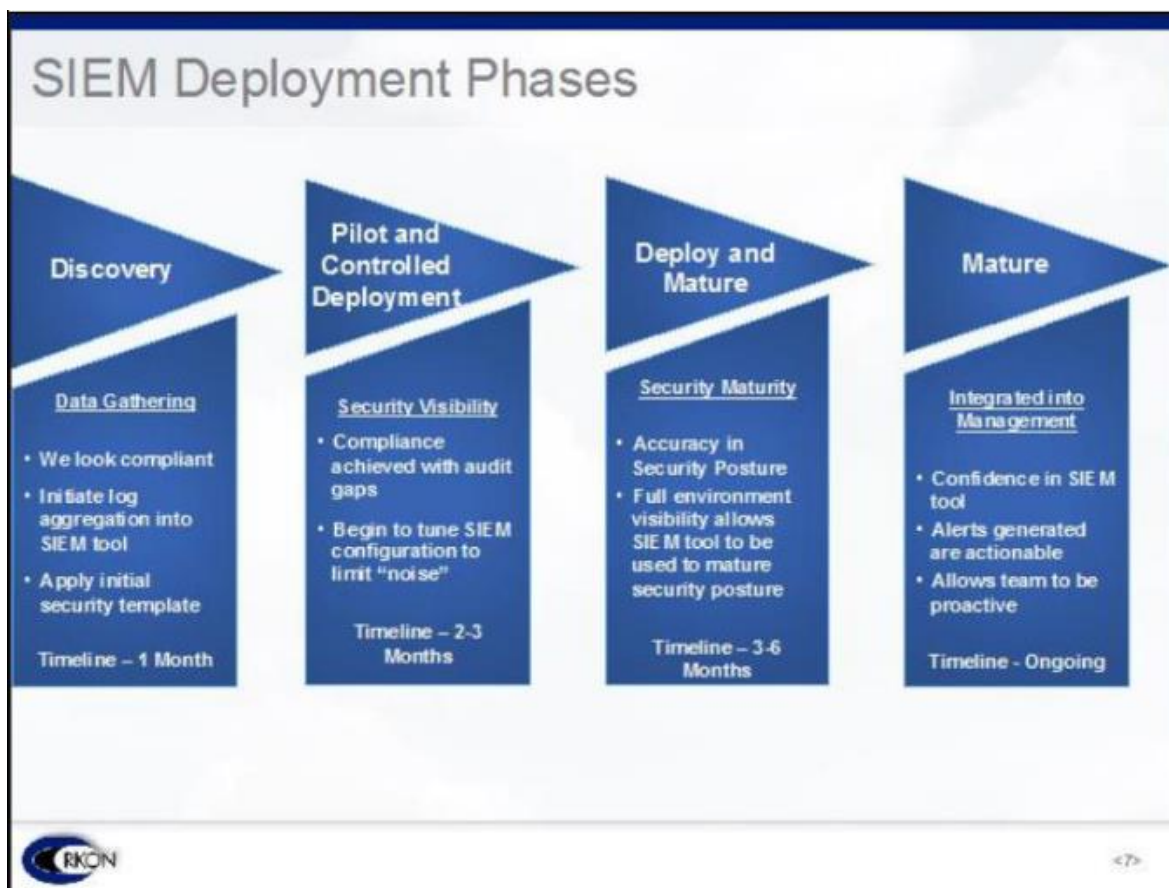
SIEM Deployment Phases

Discovery

Data Gathering

• We look compliant
• Initiate log aggregation into SIEM tool
• Apply initial security template

Timeline – 1 Month

Pilot and Controlled Deployment

Security Visibility

• Compliance achieved with audit gaps
• Begin to tune SIEM configuration to limit "noise"

Timeline – 2-3 Months

Deploy and Mature

Security Maturity

• Accuracy in Security Posture
• Full environment visibility allows SIEM tool to be used to mature security posture

Timeline – 3-6 Months

Mature

Integrated into Management

• Confidence in SIEM tool
• Alerts generated are actionable
• Allows team to be proactive

Timeline - Ongoing

RKON

<7>